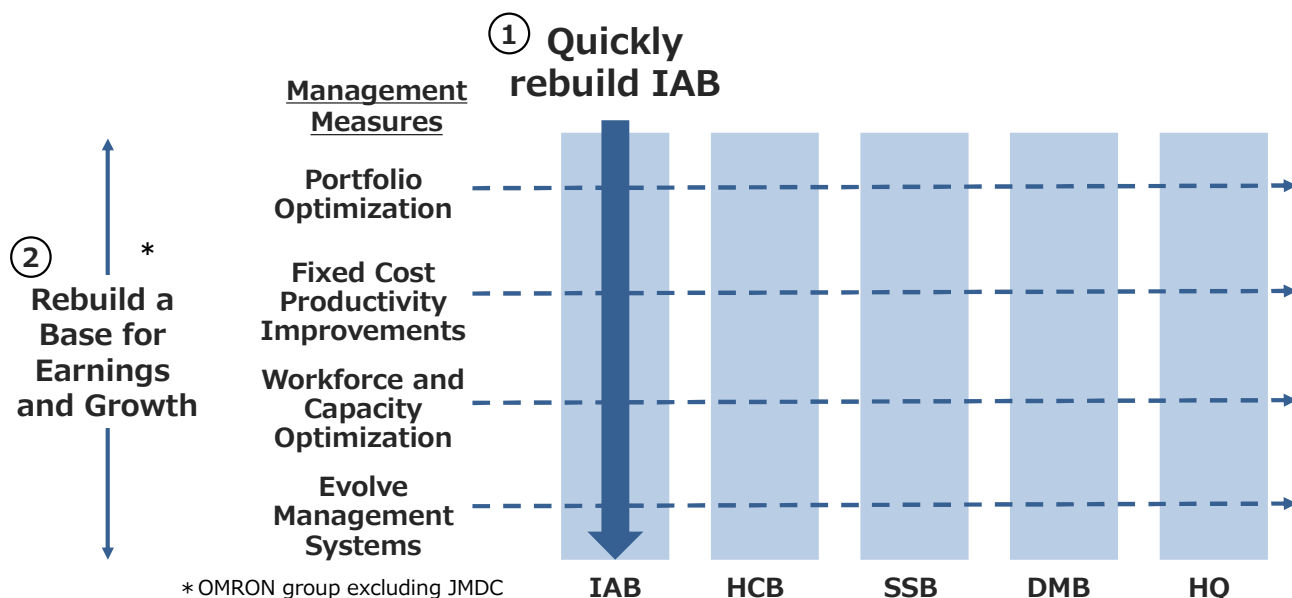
① Quickly rebuild IAB

Management Measures

Portfolio Optimization

Fixed Cost Productivity Improvements

Workforce and Capacity Optimization

Evolve Management Systems

② *

Rebuild a Base for Earnings and Growth

IAB HCB SSB DMB HQ

＊OMRON group excluding JMDC